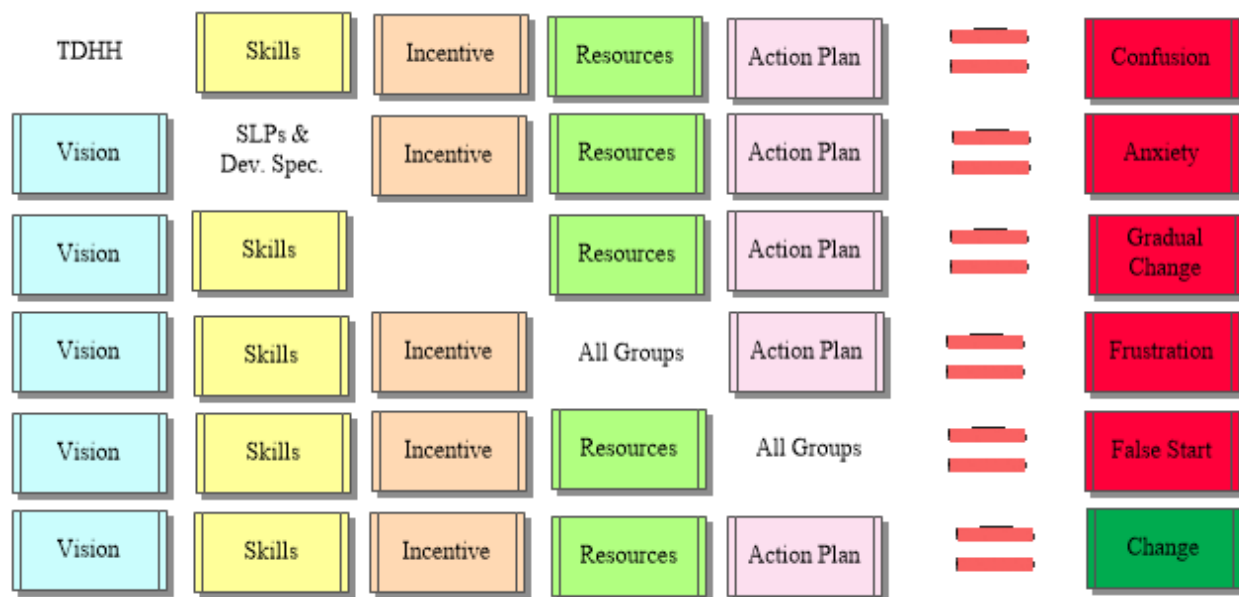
| | | | | | | |
|---|---|---|---|---|---|---|
| TDHH | Skills | Incentive | Resources | Action Plan | = | Confusion |
| Vision | SLPs & Dev. Spec. | Incentive | Resources | Action Plan | = | Anxiety |
| Vision | Skills | | Resources | Action Plan | = | Gradual Change |
| Vision | Skills | Incentive | All Groups | Action Plan | = | Frustration |
| Vision | Skills | Incentive | Resources | All Groups | = | False Start |
| Vision | Skills | Incentive | Resources | Action Plan | = | Change |